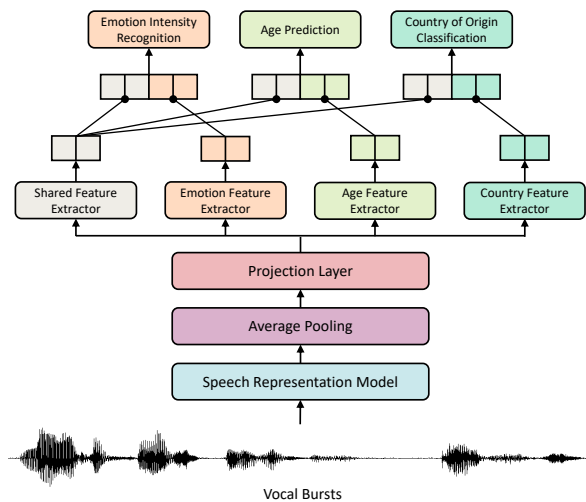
Emotion Intensity Recognition

Age Prediction

Country of Origin Classification

Shared Feature Extractor

Emotion Feature Extractor

Age Feature Extractor

Country Feature Extractor

Projection Layer

Average Pooling

Speech Representation Model

Vocal Bursts